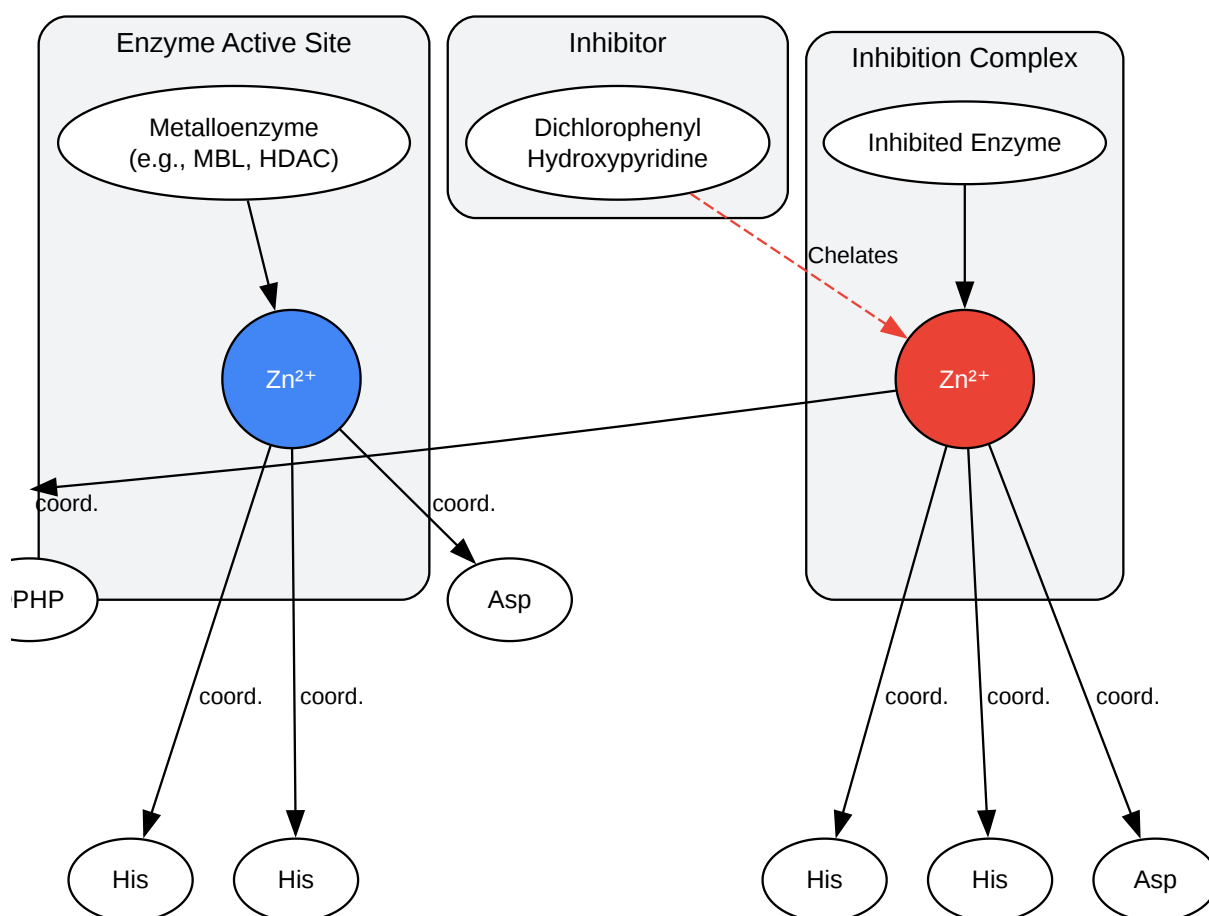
Enzyme Active Site

Metalloenzyme
(e.g., MBL, HDAC)

Zn²⁺

Inhibitor

Dichlorophenyl
Hydroxypyridine

Inhibition Complex

Inhibited Enzyme

Chelates

Zn²⁺

coord.

coord.

PHP

Asp

coord.

coord.

coord.

coord.

coord.

His

His

His

His

Asp